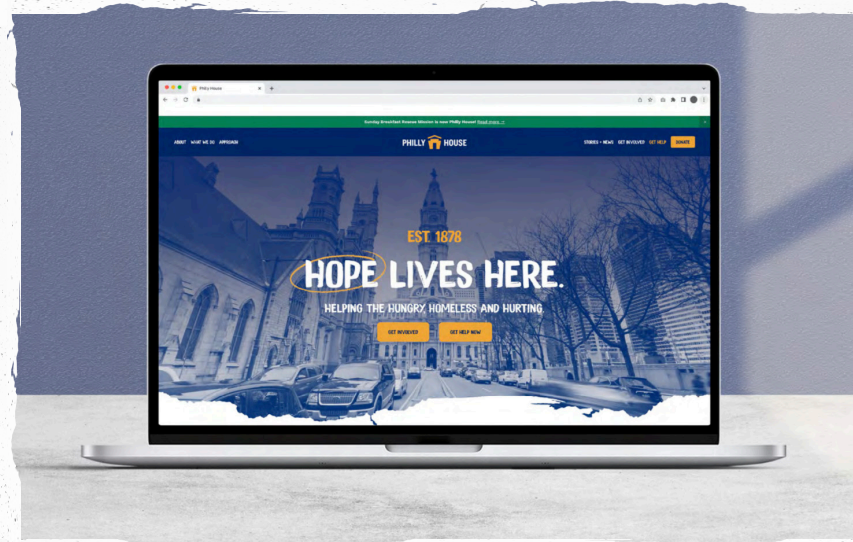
Philly House

Sunday Breakfast Rescue Mission is now Philly House! Read more →

ABOUT WHAT WE DO APPROACH

PHILLY HOUSE

STORIES + NEWS GET INVOLVED GET HELP DONATE

EST. 1878

HOPE LIVES HERE.

HELPING THE HUNGRY, HOMELESS AND HURTING.

GET INVOLVED GET HELP NOW